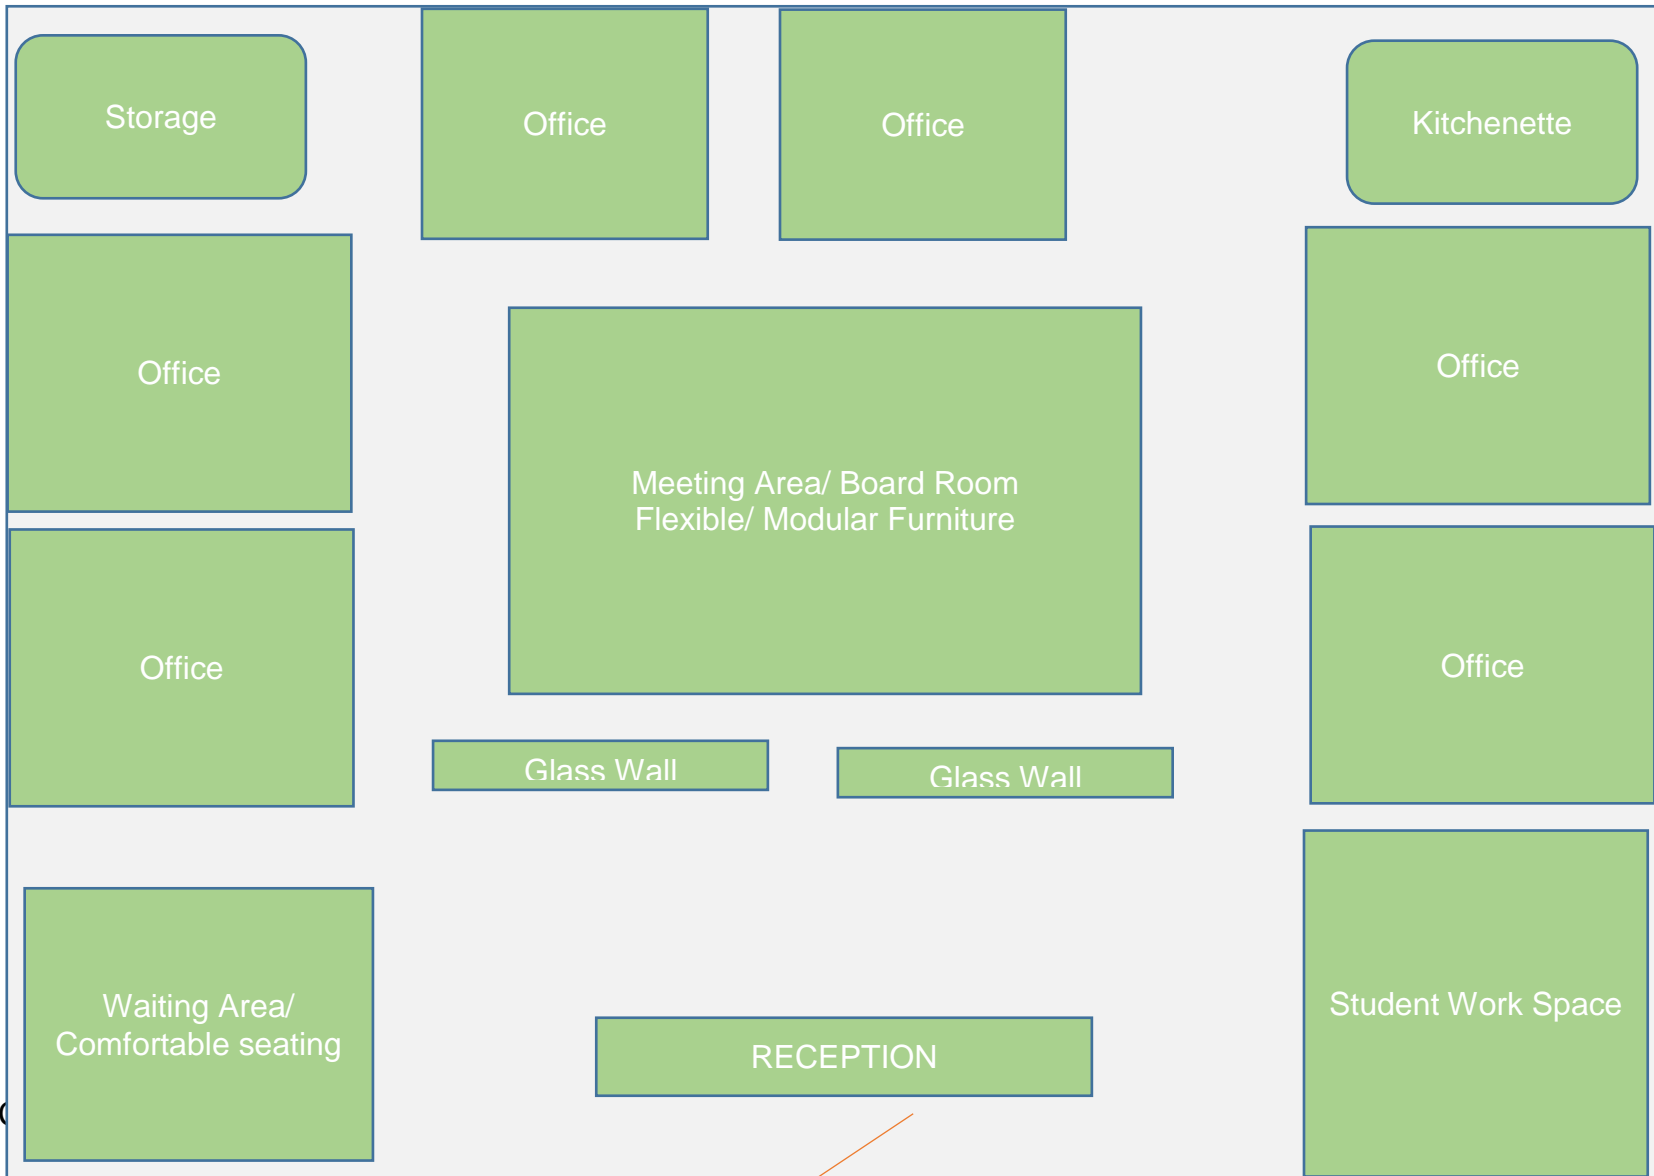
Storage

Office

Office

Kitchenette

Office

Meeting Area/ Board Room
Flexible/ Modular Furniture

Office

Office

Office

Glass Wall

Glass Wall

Waiting Area/
Comfortable seating

RECEPTION

Student Work Space